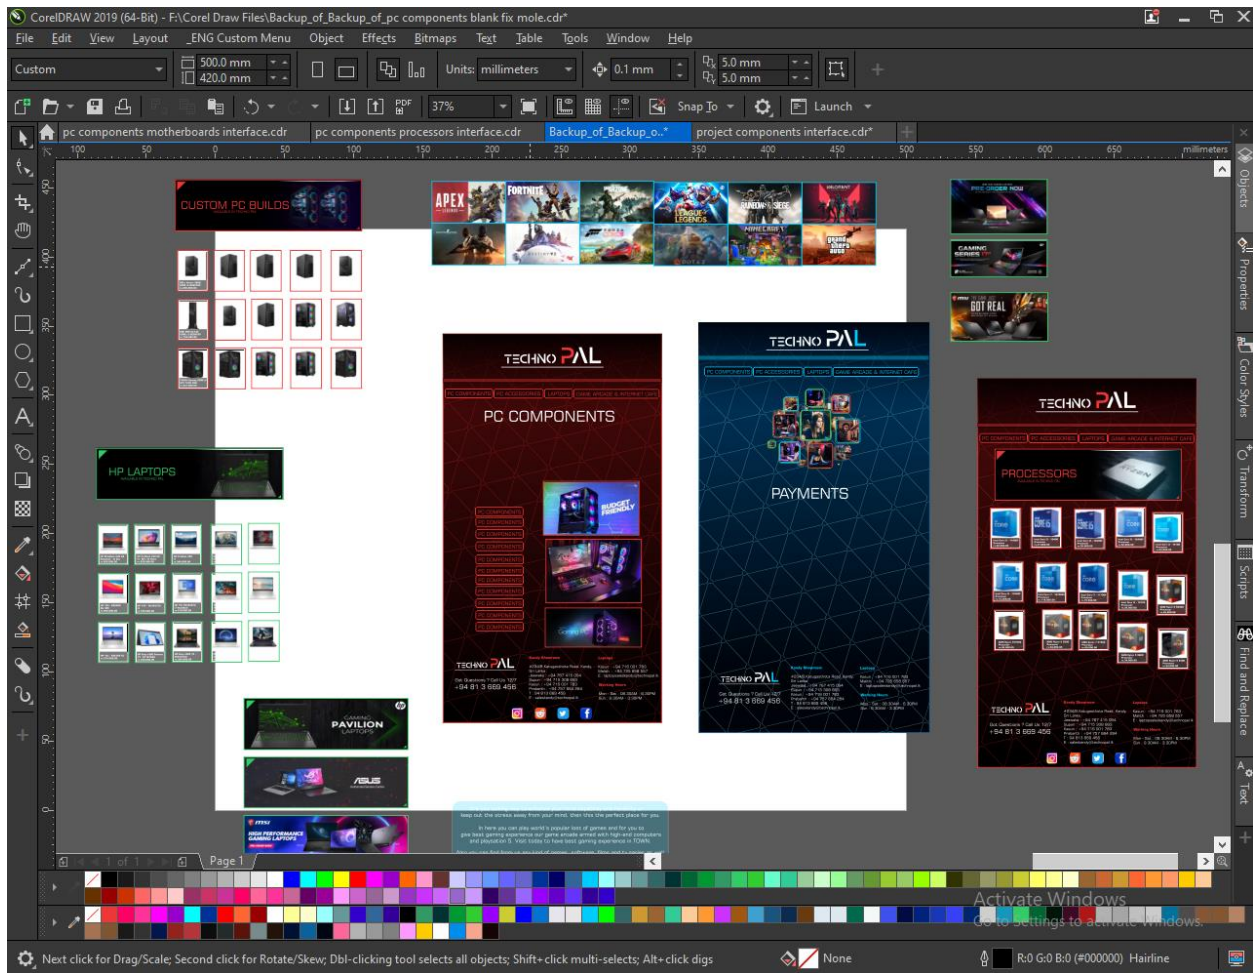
CorelDRAW 2019 (64-Bit) - F:\Corel Draw Files\Backup_of_Backup_of_pc components blank fix mole.cdr*

File Edit View Layout ENG Custom Menu Object Effects Bitmaps Text Table Tools Window Help

Custom 500.0 mm 420.0 mm Units: millimeters 0.1 mm 5.0 mm 5.0 mm

37% Snap To Launch

pc components motherboards interface.cdr pc components processors interface.cdr Backup_of_Backup_o...* project components interface.cdr*

100 50 0 50 100 150 200 250 300 350 400 450 500 550 600 650 millimeters

CUSTOM PC BUILDS

APEX FORTNITE

HP LAPTOPS

TECHNO PAL

PC COMPONENTS

TECHNO PAL

PAYMENTS

TECHNO PAL

PROCESSORS

TECHNO PAL

+94 81 3 669 456

TECHNO PAL

+94 81 3 669 456

TECHNO PAL

+94 81 3 669 456

PAVILION LAPTOPS

ASUS

msi HIGH PERFORMANCE GAMING LAPTOPS

GAMING SERIES

GOT REAL

Objects Properties Color Styles Transform Scripts Find and Replace Text

1 of 1 Page 1

Activate Windows
Go to Settings to activate Windows.

Next click for Drag/Scale; Second click for Rotate/Skew; Dbl-clicking tool selects all objects; Shift+click multi-selects; Alt+click digs

None R:0 G:0 B:0 (#000000) Hairline